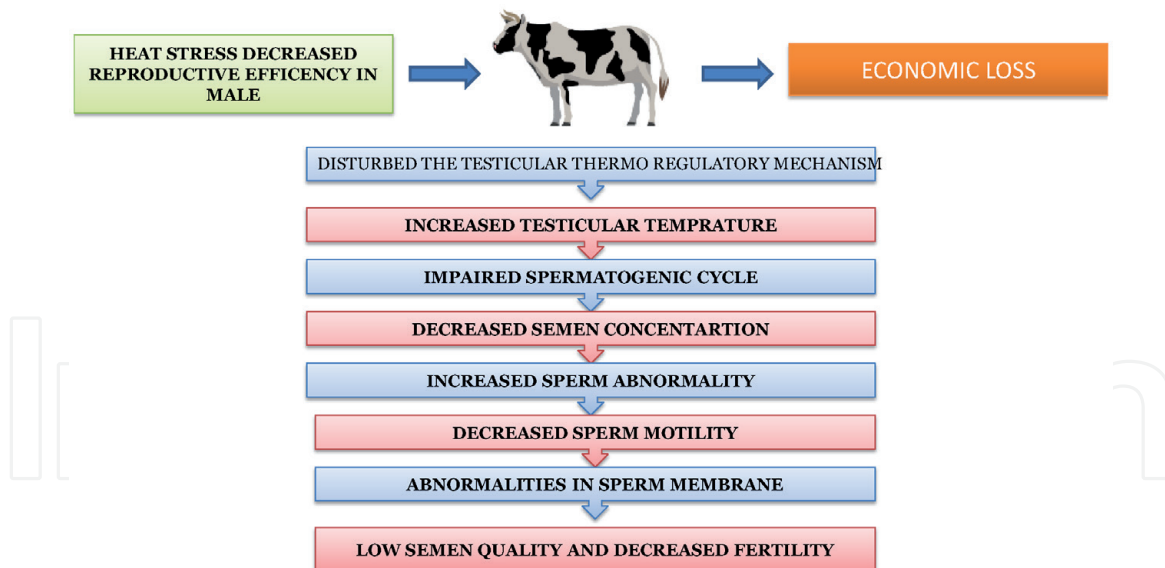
HEAT STRESS DECREASED REPRODUCTIVE EFFICENCY IN MALE

ECONOMIC LOSS

DISTURBED THE TESTICULAR THERMO REGULATORY MECHANISM

INCREASED TESTICULAR TEMPRATURE

IMPAIRED SPERMATOGENIC CYCLE

DECREASED SEMEN CONCENTARTION

INCREASED SPERM ABNORMALITY

DECREASED SPERM MOTILITY

ABNORMALITIES IN SPERM MEMBRANE

LOW SEMEN QUALITY AND DECREASED FERTILITY